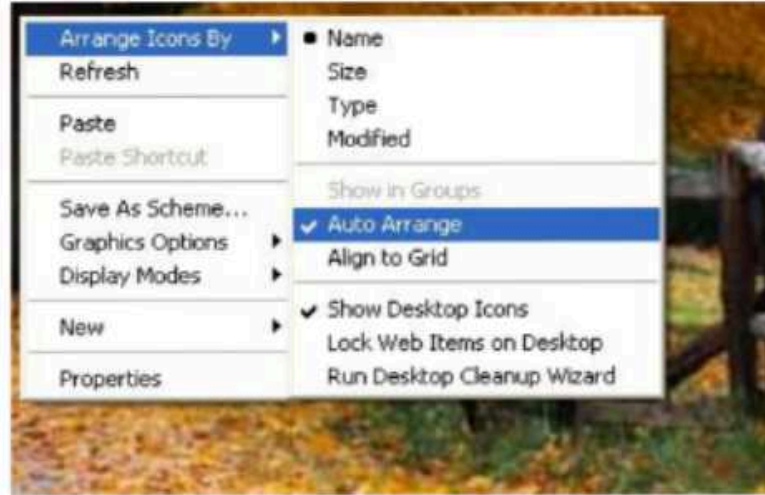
Arrange Icons By
Refresh

Paste
Paste Shortcut

Save As Scheme...
Graphics Options
Display Modes

New

Properties

Name
Size
Type
Modified

Show in Groups
Auto Arrange
Align to Grid

Show Desktop Icons
Lock Web Items on Desktop
Run Desktop Cleanup Wizard